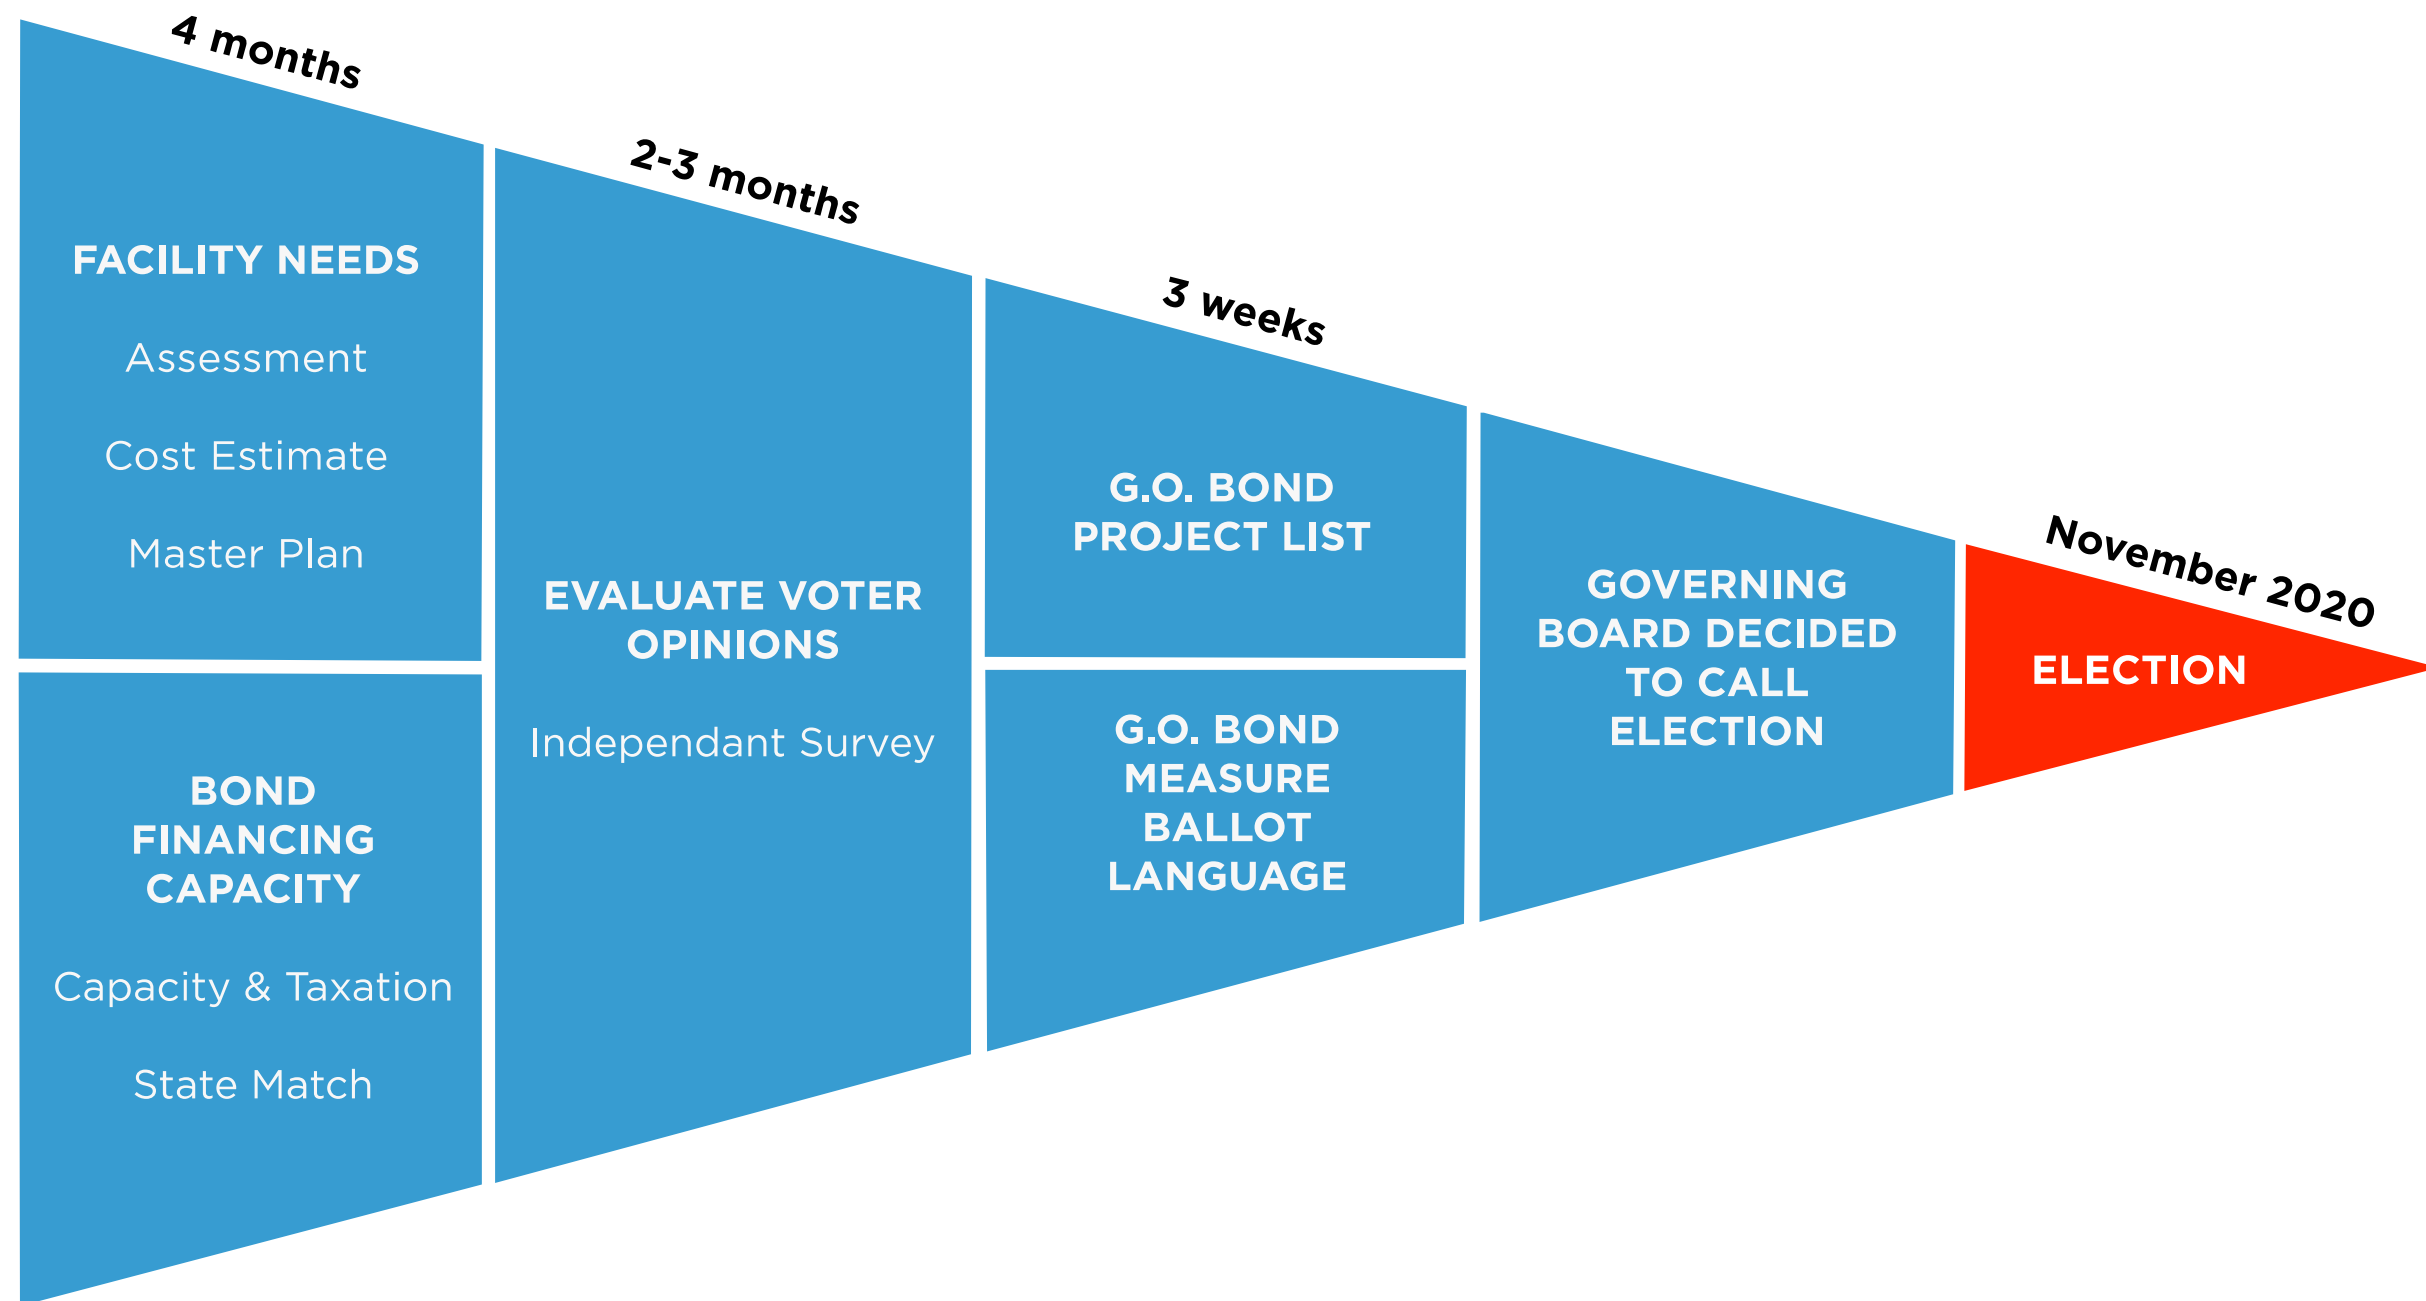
4 months

FACILITY NEEDS

Assessment

Cost Estimate

Master Plan

BOND FINANCING CAPACITY

Capacity & Taxation

State Match

2-3 months

EVALUATE VOTER OPINIONS

Independant Survey

3 weeks

G.O. BOND PROJECT LIST

G.O. BOND MEASURE BALLOT LANGUAGE

GOVERNING BOARD DECIDED TO CALL ELECTION

November 2020

ELECTION